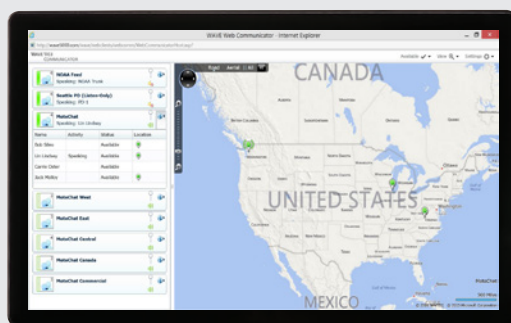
WAVE Web Communicator - Internet Explorer

http://wave.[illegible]

WAVE 5.x COMMUNICATOR

Available

View

Settings

NOAA Feed
Speaking: NOAA Truck

Seattle PD (Listen Only)
Speaking: PD 3

MotoChat
Speaking: Liv Lindsey

| Name | Activity | Status | Location |
|---|---|---|---|
| Bob Stiles | | Available | |
| Liv Lindsey | Speaking | Available | |
| Carrie Osker | | Available | |
| Jack Molloy | | Available | |

MotoChat West

MotoChat East

MotoChat Central

MotoChat Canada

MotoChat Commercial

Road Aerial

CANADA

UNITED STATES

MEXICO

© 2012 Microsoft Corporation